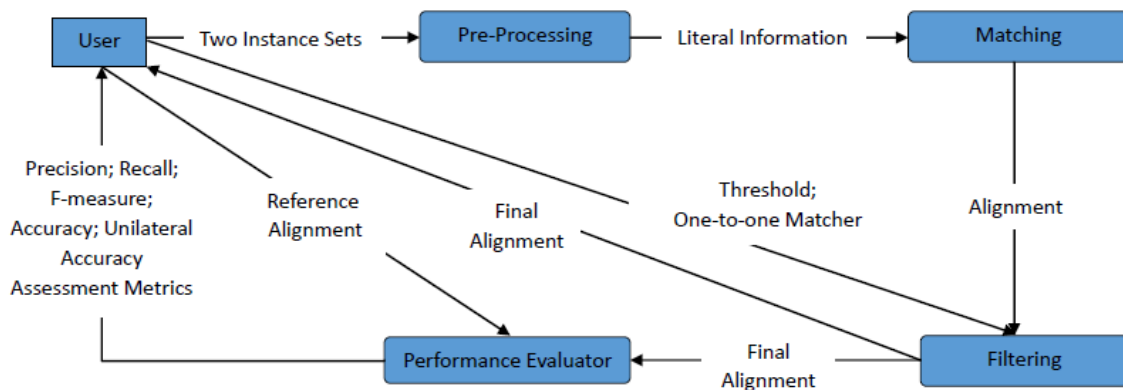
User
Two Instance Sets
Pre-Processing
Literal Information
Matching
Precision; Recall; F-measure; Accuracy; Unilateral Accuracy Assessment Metrics
Reference Alignment
Final Alignment
Threshold; One-to-one Matcher
Alignment
Performance Evaluator
Final Alignment
Filtering